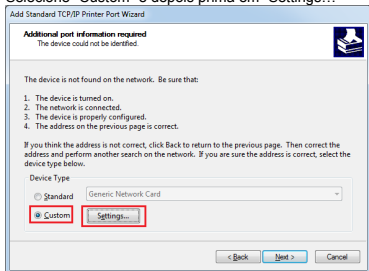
Selecione "Custom" e depois prima em "Settings..."

Add Standard TCP/IP Printer Port Wizard

Additional port information required
The device could not be identified.

The device is not found on the network. Be sure that:

1. The device is turned on.
2. The network is connected.
3. The device is properly configured.
4. The address on the previous page is correct.

If you think the address is not correct, click Back to return to the previous page. Then correct the address and perform another search on the network. If you are sure the address is correct, select the device type below.

Device Type

Standard Generic Network Card

Custom Settings...

< Back Next > Cancel